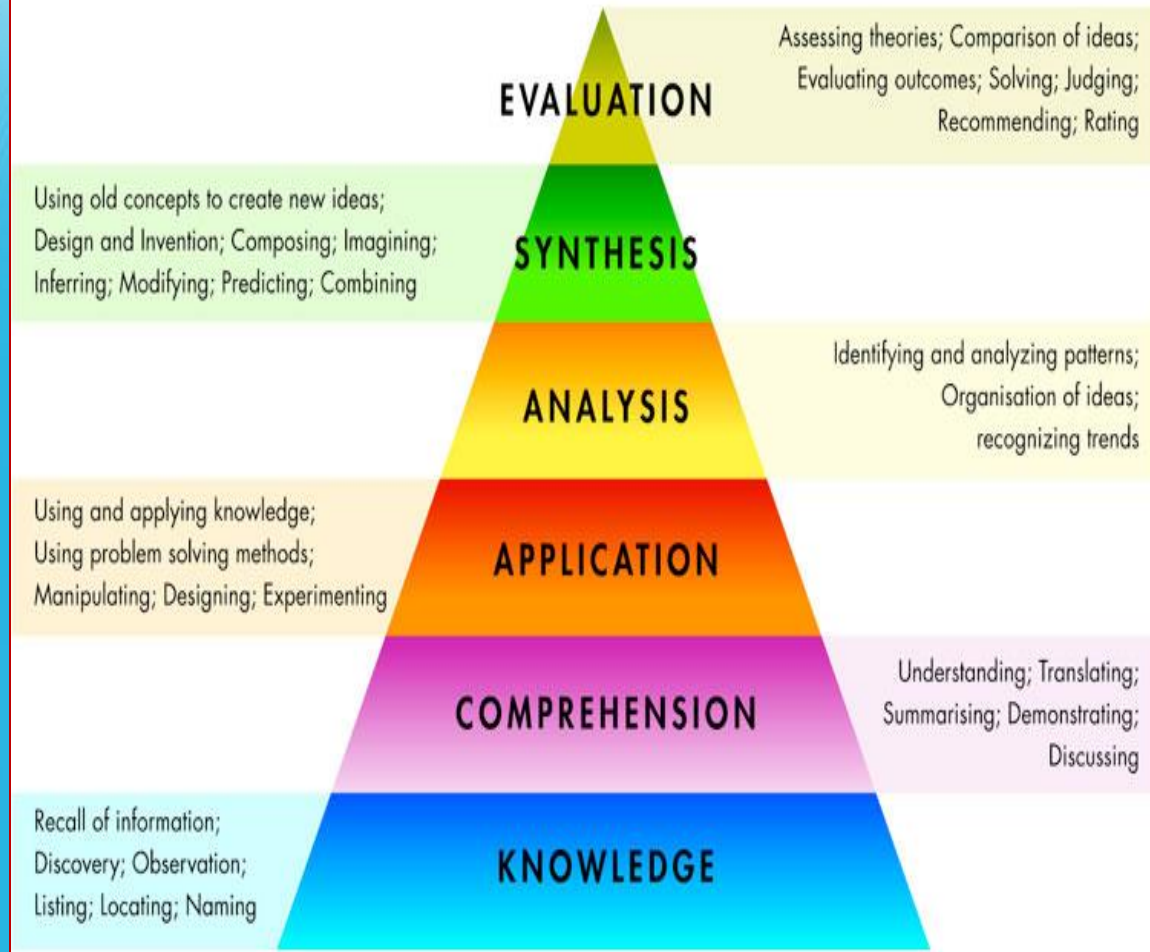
EVALUATION

Assessing theories; Comparison of ideas; Evaluating outcomes; Solving; Judging; Recommending; Rating

Using old concepts to create new ideas; Design and Invention; Composing; Imagining; Inferring; Modifying; Predicting; Combining

SYNTHESIS

ANALYSIS

Identifying and analyzing patterns; Organisation of ideas; recognizing trends

Using and applying knowledge; Using problem solving methods; Manipulating; Designing; Experimenting

APPLICATION

COMPREHENSION

Understanding; Translating; Summarising; Demonstrating; Discussing

Recall of information; Discovery; Observation; Listing; Locating; Naming

KNOWLEDGE